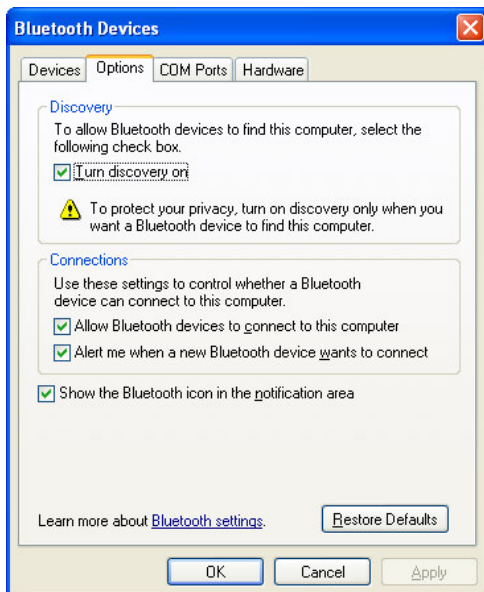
Bluetooth Devices

Devices | Options | COM Ports | Hardware

Discovery

To allow Bluetooth devices to find this computer, select the following check box.

Turn discovery on

To protect your privacy, turn on discovery only when you want a Bluetooth device to find this computer.

Connections

Use these settings to control whether a Bluetooth device can connect to this computer.

Allow Bluetooth devices to connect to this computer

Alert me when a new Bluetooth device wants to connect

Show the Bluetooth icon in the notification area

Learn more about Bluetooth settings.

Restore Defaults

OK | Cancel | Apply